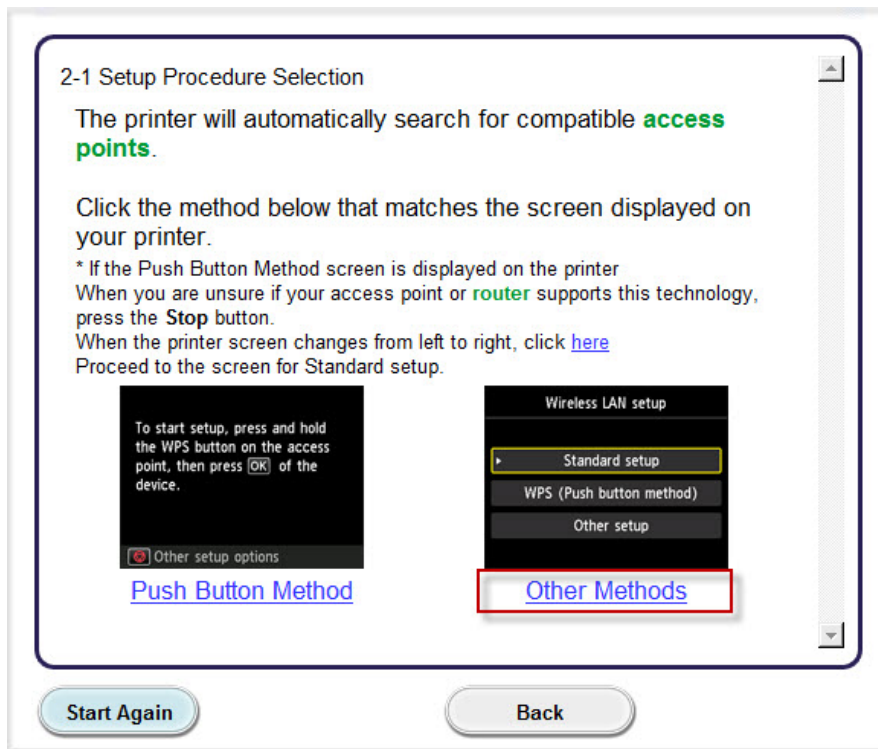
2-1 Setup Procedure Selection

The printer will automatically search for compatible **access points**.

Click the method below that matches the screen displayed on your printer.

* If the Push Button Method screen is displayed on the printer
When you are unsure if your access point or router supports this technology, press the **Stop** button.
When the printer screen changes from left to right, click here
Proceed to the screen for Standard setup.

To start setup, press and hold the WPS button on the access point, then press OK of the device.

Other setup options

Push Button Method

Wireless LAN setup

Standard setup

WPS (Push button method)

Other setup

Other Methods

Start Again

Back